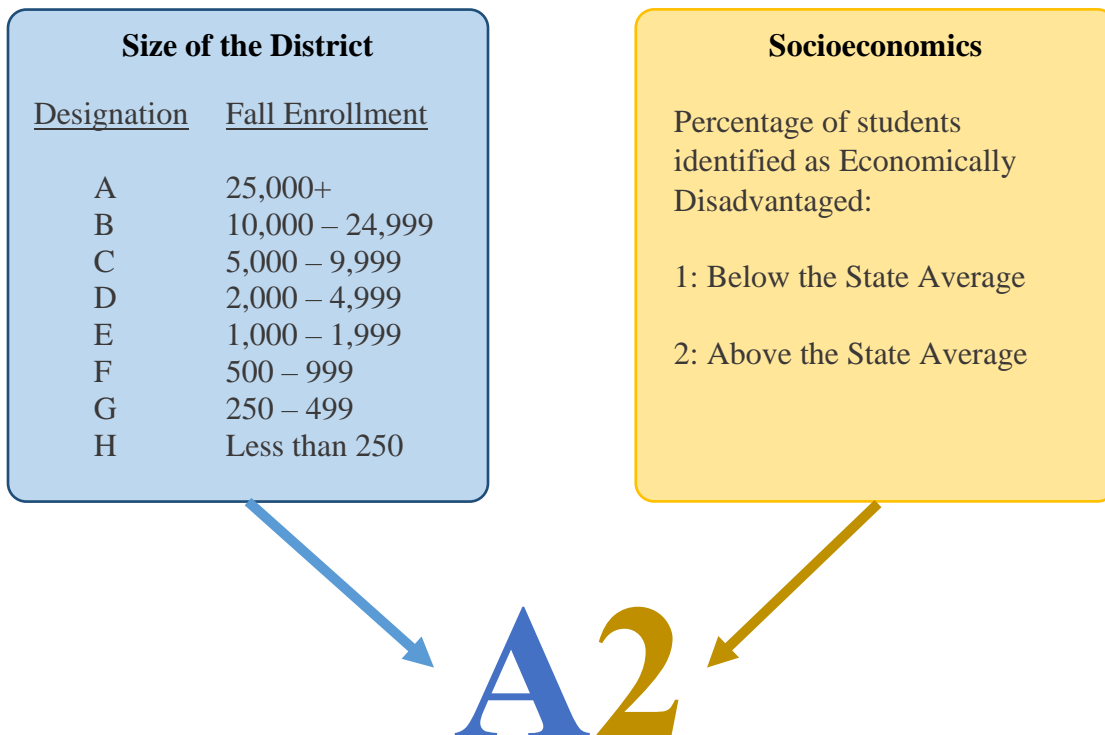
Size of the District

| Designation | Fall Enrollment |
|---|---|
| A | 25,000+ |
| B | 10,000 – 24,999 |
| C | 5,000 – 9,999 |
| D | 2,000 – 4,999 |
| E | 1,000 – 1,999 |
| F | 500 – 999 |
| G | 250 – 499 |
| H | Less than 250 |

Socioeconomics

Percentage of students identified as Economically Disadvantaged:

1: Below the State Average

2: Above the State Average

A2